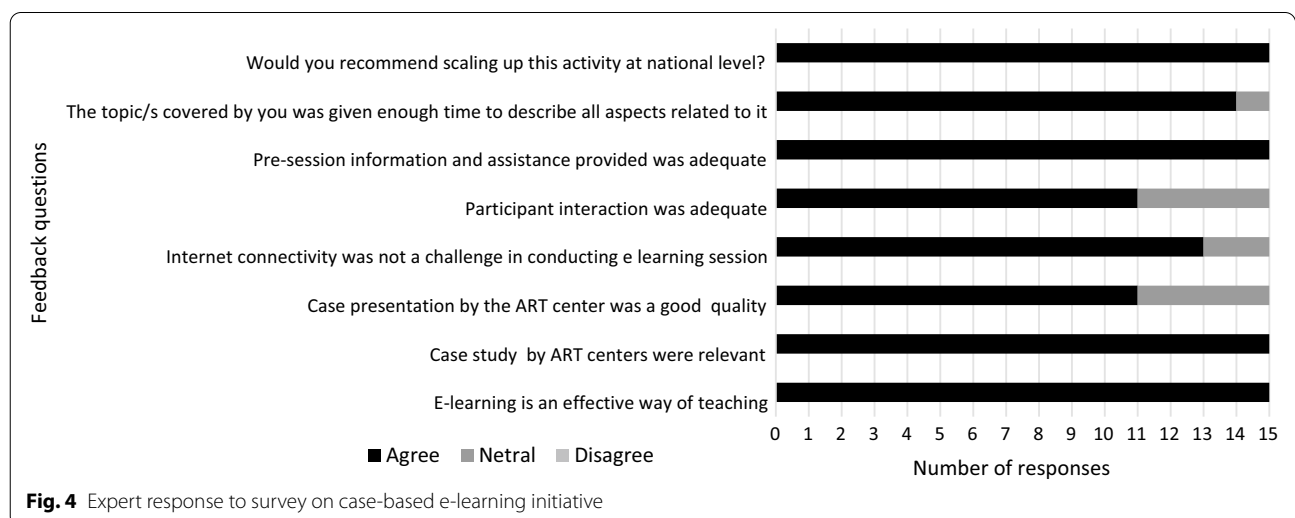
Feedback questions

Would you recommend scaling up this activity at national level?

The topic/s covered by you was given enough time to describe all aspects related to it

Pre-session information and assistance provided was adequate

Participant interaction was adequate

Internet connectivity was not a challenge in conducting e learning session

Case presentation by the ART center was a good quality

Case study by ART centers were relevant

E-learning is an effective way of teaching

0 1 2 3 4 5 6 7 8 9 10 11 12 13 14 15

Number of responses

■ Agree ■ Netral ■ Disagree

**Fig. 4** Expert response to survey on case-based e-learning initiative